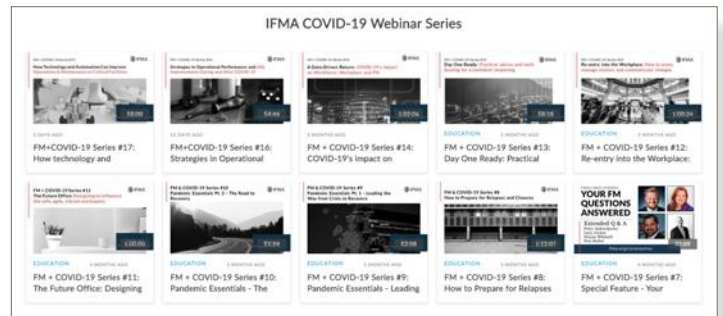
IFMA COVID-19 Webinar Series

58:00
5 DAYS AGO
FM+COVID-19 Series #17: How technology and

54:46
12 DAYS AGO
FM+COVID-19 Series #16: Strategies in Operational

1:03:06
1 MONTHS AGO
FM + COVID-19 Series #14: COVID-19's Impact on

58:18
EDUCATION 2 MONTHS AGO
FM + COVID-19 Series #13: Day One Ready: Practical

1:00:24
EDUCATION 2 MONTHS AGO
FM + COVID-19 Series #12: Re-entry into the Workplace:

1:00:06
EDUCATION 2 MONTHS AGO
FM + COVID-19 Series #11: The Future Office: Designing

52:54
EDUCATION 2 MONTHS AGO
FM + COVID-19 Series #10: Pandemic Essentials - The

52:08
EDUCATION 2 MONTHS AGO
FM + COVID-19 Series #9: Pandemic Essentials - Leading

1:12:07
EDUCATION 2 MONTHS AGO
FM + COVID-19 Series #8: How to Prepare for Relapses

YOUR FM QUESTIONS ANSWERED
Extended Q & A
53:09
EDUCATION 2 MONTHS AGO
FM + COVID-19 Series #7: Special Feature - Your